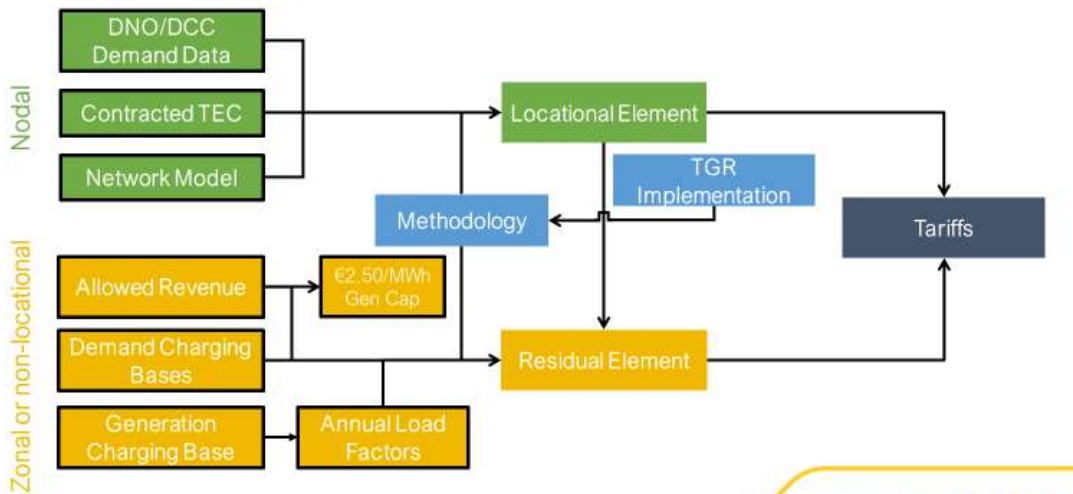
Nodal

DNO/DCC Demand Data

Contracted TEC

Network Model

Locational Element

TGR Implementation

Methodology

Tariffs

Zonal or non-locational

Allowed Revenue

€2.50/MWh Gen Cap

Demand Charging Bases

Residual Element

Generation Charging Base

Annual Load Factors